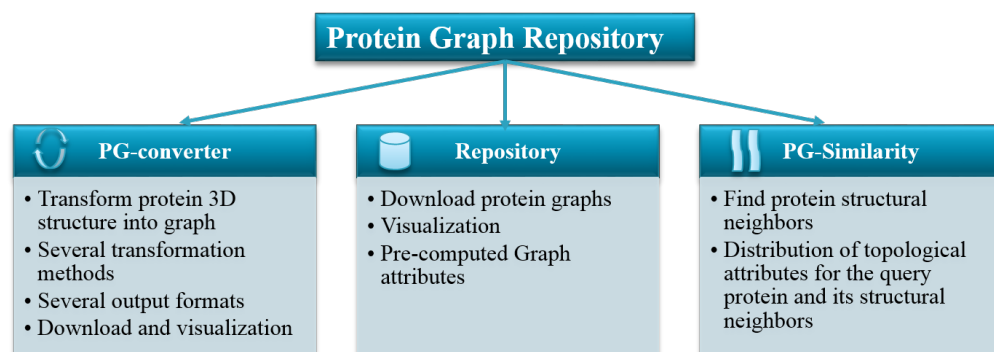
Protein Graph Repository

PG-converter

• Transform protein 3D structure into graph
• Several transformation methods
• Several output formats
• Download and visualization

Repository

• Download protein graphs
• Visualization
• Pre-computed Graph attributes

PG-Similarity

• Find protein structural neighbors
• Distribution of topological attributes for the query protein and its structural neighbors